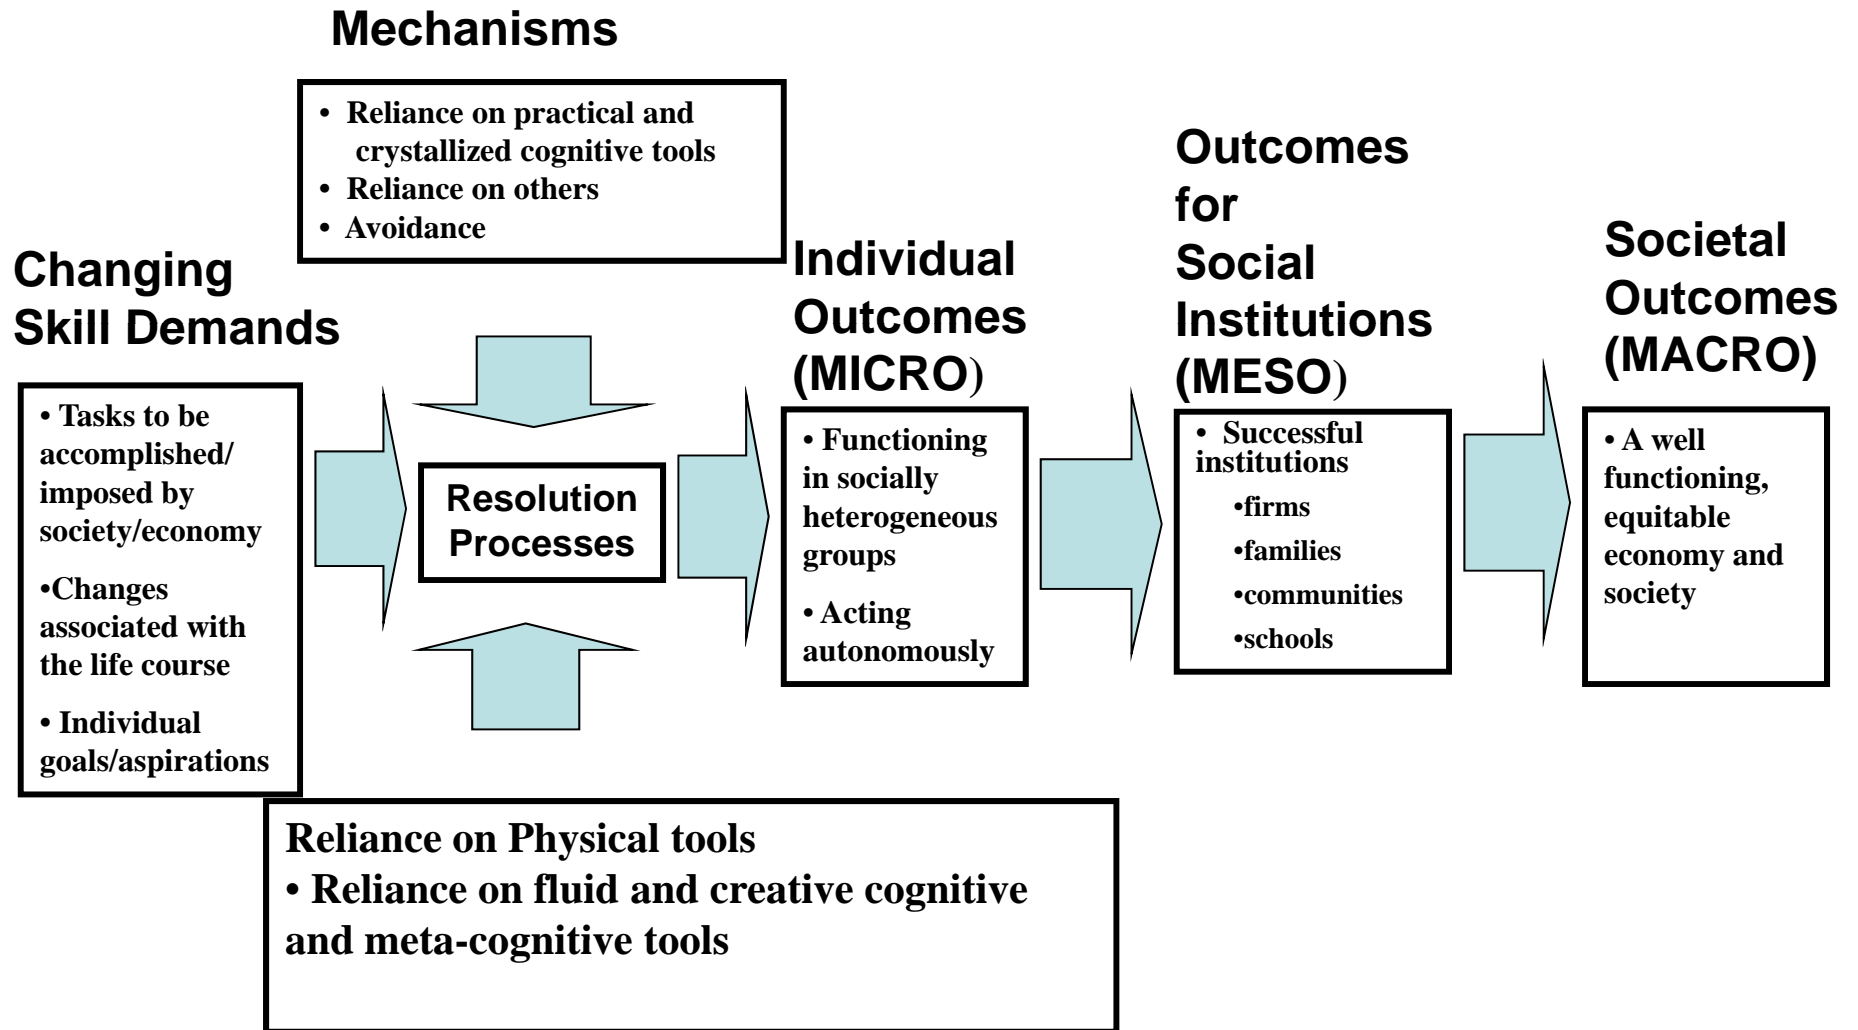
Mechanisms

• Reliance on practical and crystallized cognitive tools
• Reliance on others
• Avoidance

Changing Skill Demands

• Tasks to be accomplished/ imposed by society/economy

•Changes associated with the life course

• Individual goals/aspirations

Resolution Processes

Individual Outcomes (MICRO)

• Functioning in socially heterogeneous groups

• Acting autonomously

Outcomes for Social Institutions (MESO)

• Successful institutions
•firms
•families
•communities
•schools

Societal Outcomes (MACRO)

• A well functioning, equitable economy and society

Reliance on Physical tools
• Reliance on fluid and creative cognitive and meta-cognitive tools